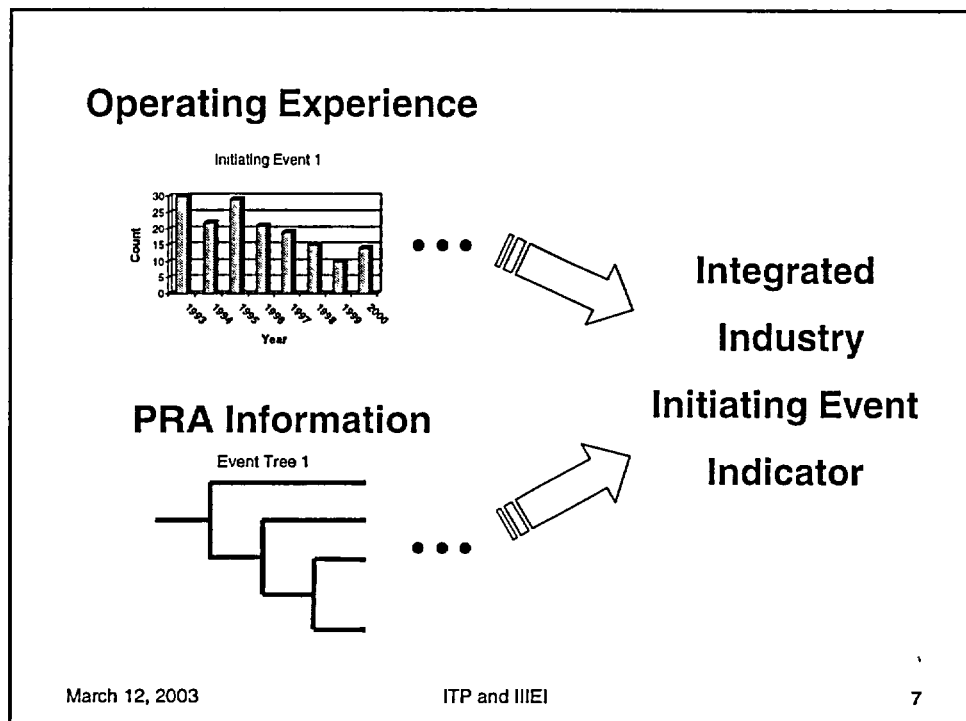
Operating Experience

Initiating Event 1

30
25
20
15
10
5
0

Count

1993
1994
1995
1996
1997
1998
1999
2000

Year

• • •

Integrated

Industry

Initiating Event

Indicator

PRA Information

Event Tree 1

• • •

March 12, 2003

ITP and IIIEI

7